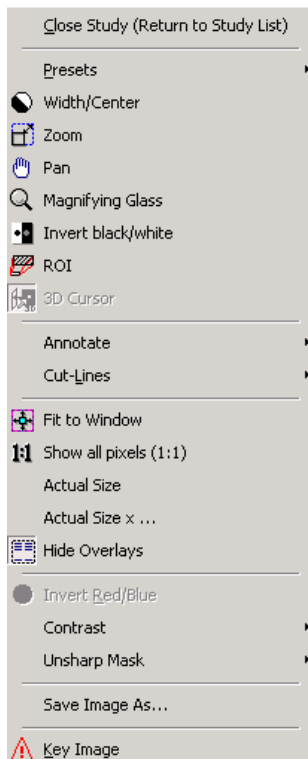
Close Study (Return to Study List)

Presets

Width/Center

Zoom

Pan

Magnifying Glass

Invert black/white

ROI

3D Cursor

Annotate

Cut-Lines

Fit to Window

1:1 Show all pixels (1:1)

Actual Size

Actual Size x ...

Hide Overlays

Invert Red/Blue

Contrast

Unsharp Mask

Save Image As...

Key Image